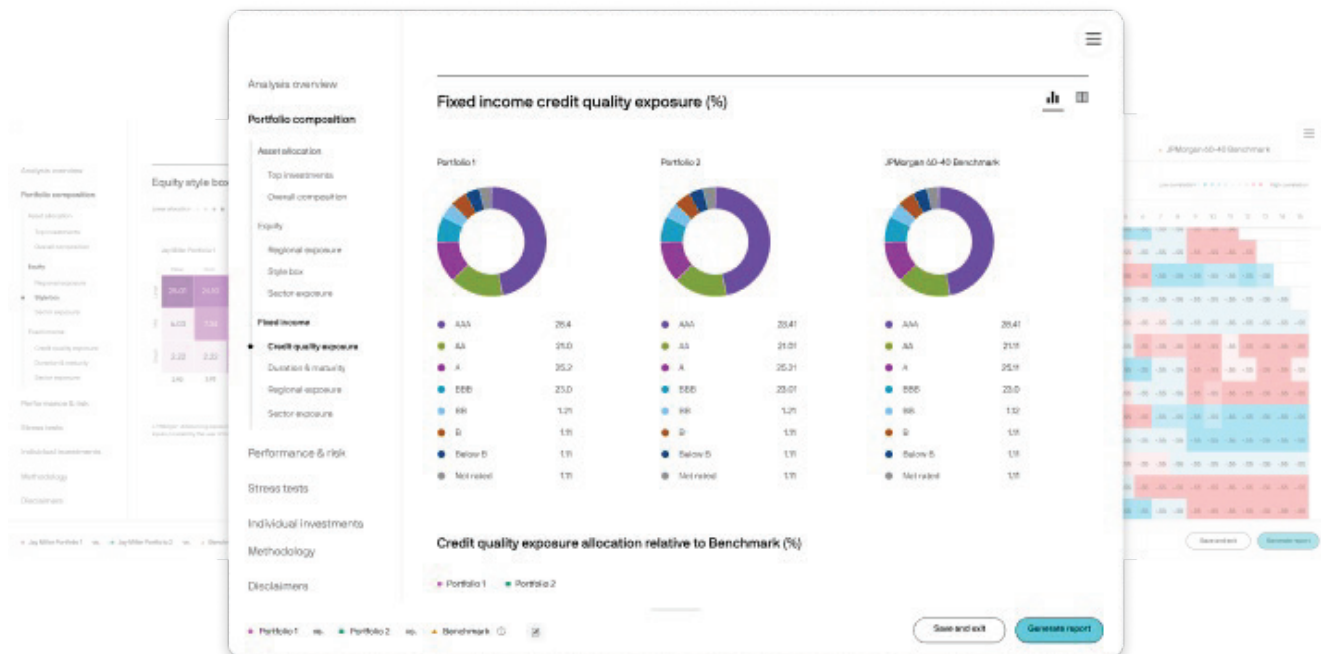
Analysis overview

Portfolio composition

Asset allocation

Top investments

Overall composition

Equity

Regional exposure

Style box

Sector exposure

Fixed income

Credit quality exposure

Duration & maturity

Regional exposure

Sector exposure

Performance & risk

Stress tests

Individual investments

Methodology

Disclaimers

Fixed income credit quality exposure (%)

Portfolio 1

| | |
|---|---|
| AAA | 25.4 |
| AA | 21.0 |
| A | 25.2 |
| BBB | 23.0 |
| BB | 1.21 |
| B | 1.11 |
| Below B | 1.11 |
| Not rated | 1.11 |

Portfolio 2

| | |
|---|---|
| AAA | 23.41 |
| AA | 21.01 |
| A | 25.31 |
| BBB | 23.01 |
| BB | 1.21 |
| B | 1.11 |
| Below B | 1.11 |
| Not rated | 1.11 |

JPMorgan 60-40 Benchmark

| | |
|---|---|
| AAA | 25.41 |
| AA | 21.11 |
| A | 25.11 |
| BBB | 23.0 |
| BB | 1.12 |
| B | 1.11 |
| Below B | 1.11 |
| Not rated | 1.11 |

Credit quality exposure allocation relative to Benchmark (%)

Portfolio 1 Portfolio 2

Portfolio 1 vs. Portfolio 2 vs. Benchmark

Save and exit

Generate report

Equity style box

JPMorgan 60-40 Benchmark

Save and exit

Generate report